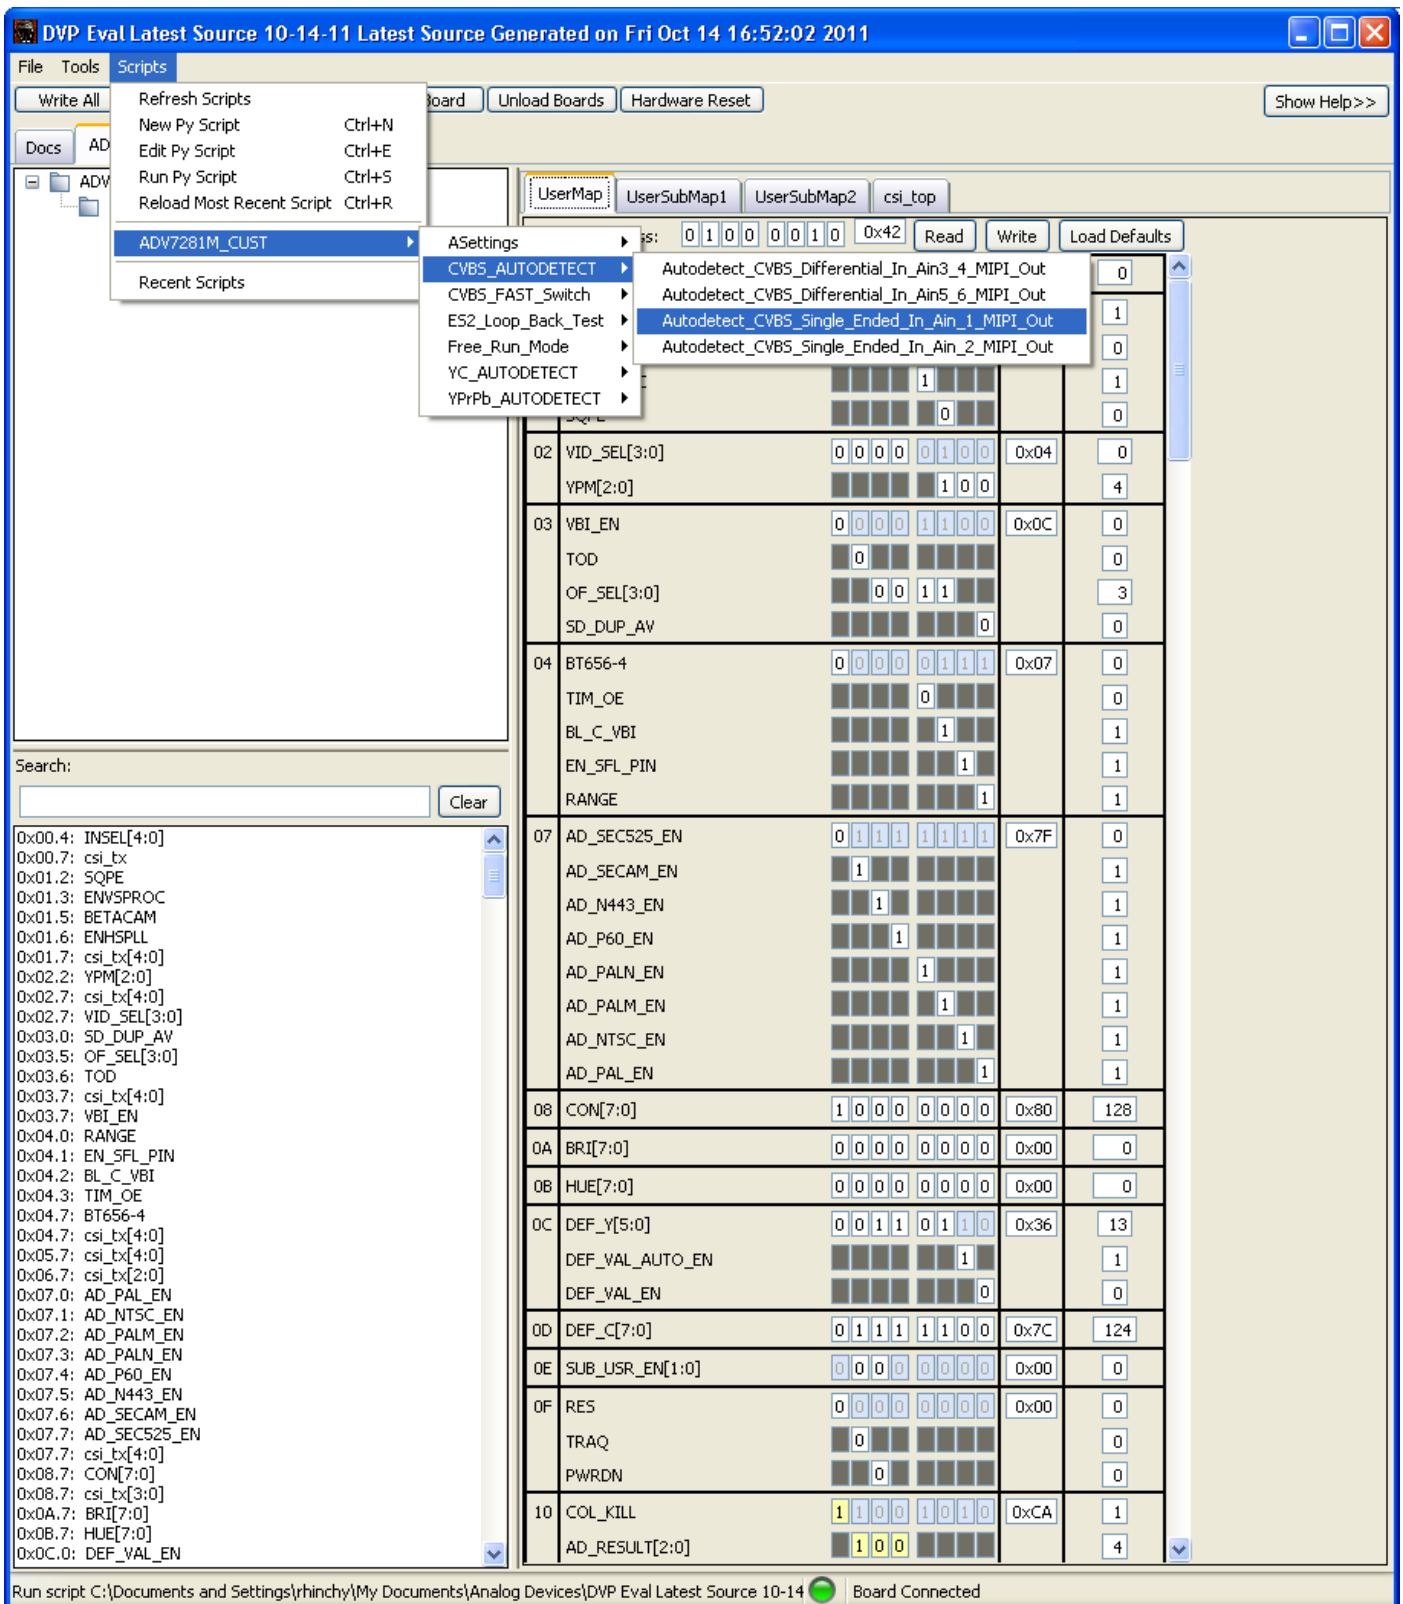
DVP Eval Latest Source 10-14-11 Latest Source Generated on Fri Oct 14 16:52:02 2011

File Tools Scripts

Write All | oard | Unload Boards | Hardware Reset | Show Help>>

Refresh Scripts
New Py Script Ctrl+N
Edit Py Script Ctrl+E
Run Py Script Ctrl+S
Reload Most Recent Script Ctrl+R
ADV7281M_CUST
Recent Scripts

ASettings
CVBS_AUTODETECT
CVBS_FAST_Switch
ES2_Loop_Back_Test
Free_Run_Mode
YC_AUTODETECT
YPrPb_AUTODETECT

Autodetect_CVBS_Differential_In_Ain3_4_MIPI_Out
Autodetect_CVBS_Differential_In_Ain5_6_MIPI_Out
Autodetect_CVBS_Single_Ended_In_Ain_1_MIPI_Out
Autodetect_CVBS_Single_Ended_In_Ain_2_MIPI_Out

Docs AD
ADV

UserMap | UserSubMap1 | UserSubMap2 | csi_top

s: 0 1 0 0 0 0 1 0 0x42 Read Write Load Defaults

| | | | | |
|---|---|---|---|---|
| | | | | 0 |
| | | | | 1 |
| | | | | 0 |
| | | 1 | | 1 |
| | SQPE | 0 | | 0 |
| 02 | VID_SEL[3:0] | 0 0 0 0 0 1 0 0 | 0x04 | 0 |
| | YPM[2:0] | 1 0 0 | | 4 |
| 03 | VBI_EN | 0 0 0 0 1 1 0 0 | 0x0C | 0 |
| | TOD | 0 | | 0 |
| | OF_SEL[3:0] | 0 0 1 1 | | 3 |
| | SD_DUP_AV | 0 | | 0 |
| 04 | BT656-4 | 0 0 0 0 0 1 1 1 | 0x07 | 0 |
| | TIM_OE | 0 | | 0 |
| | BL_C_VBI | 1 | | 1 |
| | EN_SFL_PIN | 1 | | 1 |
| | RANGE | 1 | | 1 |
| 07 | AD_SEC525_EN | 0 1 1 1 1 1 1 1 | 0x7F | 0 |
| | AD_SECAM_EN | 1 | | 1 |
| | AD_N443_EN | 1 | | 1 |
| | AD_P60_EN | 1 | | 1 |
| | AD_PALN_EN | 1 | | 1 |
| | AD_PALM_EN | 1 | | 1 |
| | AD_NTSC_EN | 1 | | 1 |
| | AD_PAL_EN | 1 | | 1 |
| 08 | CON[7:0] | 1 0 0 0 0 0 0 0 | 0x80 | 128 |
| 0A | BRI[7:0] | 0 0 0 0 0 0 0 0 | 0x00 | 0 |
| 0B | HUE[7:0] | 0 0 0 0 0 0 0 0 | 0x00 | 0 |
| 0C | DEF_Y[5:0] | 0 0 1 1 0 1 1 0 | 0x36 | 13 |
| | DEF_VAL_AUTO_EN | 1 | | 1 |
| | DEF_VAL_EN | 0 | | 0 |
| 0D | DEF_C[7:0] | 0 1 1 1 1 1 0 0 | 0x7C | 124 |
| 0E | SUB_USR_EN[1:0] | 0 0 0 0 0 0 0 0 | 0x00 | 0 |
| 0F | RES | 0 0 0 0 0 0 0 0 | 0x00 | 0 |
| | TRAQ | 0 | | 0 |
| | PWRDN | 0 | | 0 |
| 10 | COL_KILL | 1 1 0 0 1 0 1 0 | 0xCA | 1 |
| | AD_RESULT[2:0] | 1 0 0 | | 4 |

Search:
Clear

0x00.4: INSEL[4:0]
0x00.7: csi_tx
0x01.2: SQPE
0x01.3: ENVSPROC
0x01.5: BETACAM
0x01.6: ENHSPLL
0x01.7: csi_tx[4:0]
0x02.2: YPM[2:0]
0x02.7: csi_tx[4:0]
0x02.7: VID_SEL[3:0]
0x03.0: SD_DUP_AV
0x03.5: OF_SEL[3:0]
0x03.6: TOD
0x03.7: csi_tx[4:0]
0x03.7: VBI_EN
0x04.0: RANGE
0x04.1: EN_SFL_PIN
0x04.2: BL_C_VBI
0x04.3: TIM_OE
0x04.7: BT656-4
0x04.7: csi_tx[4:0]
0x05.7: csi_tx[4:0]
0x06.7: csi_tx[2:0]
0x07.0: AD_PAL_EN
0x07.1: AD_NTSC_EN
0x07.2: AD_PALM_EN
0x07.3: AD_PALN_EN
0x07.4: AD_P60_EN
0x07.5: AD_N443_EN
0x07.6: AD_SECAM_EN
0x07.7: AD_SEC525_EN
0x07.7: csi_tx[4:0]
0x08.7: CON[7:0]
0x08.7: csi_tx[3:0]
0x0A.7: BRI[7:0]
0x0B.7: HUE[7:0]
0x0C.0: DEF_VAL_EN

Run script C:\Documents and Settings\rhinchy\My Documents\Analog Devices\DVP Eval Latest Source 10-14 Board Connected